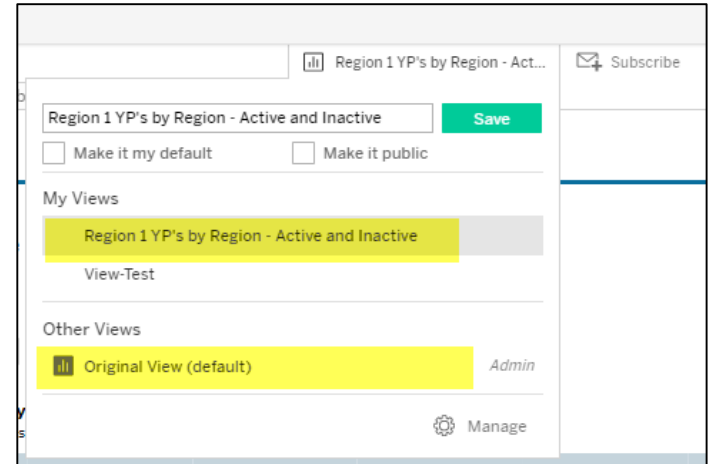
Region 1 YP's by Region - Act...

Subscribe

Region 1 YP's by Region - Active and Inactive

Save

Make it my default

Make it public

My Views

Region 1 YP's by Region - Active and Inactive

View-Test

Other Views

Original View (default)

Admin

Manage